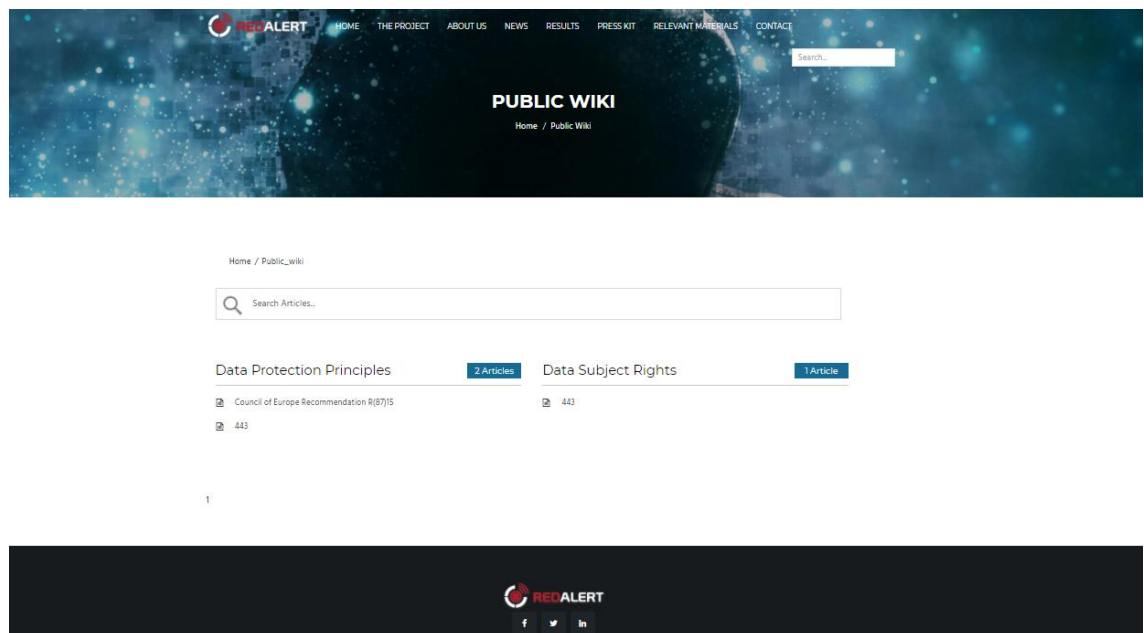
REDALERT HOME THE PROJECT ABOUT US NEWS RESULTS PRESS KIT RELEVANT MATERIALS CONTACT

Search...

PUBLIC WIKI

Home / Public Wiki

Home / Public_wiki

Search Articles...

Data Protection Principles 2 Articles

Council of Europe Recommendation R(87)15

443

Data Subject Rights 1 Article

443

1

REDALERT

f in